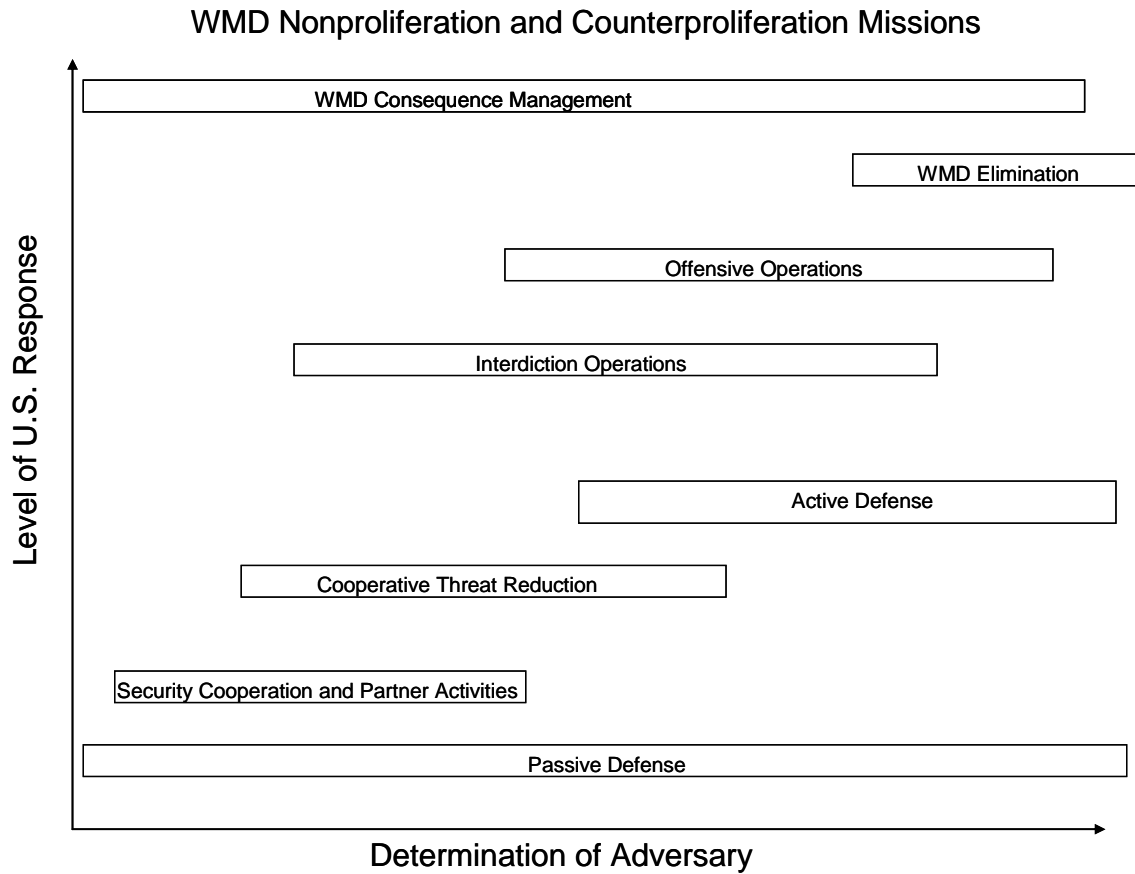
WMD Nonproliferation and Counterproliferation Missions

Level of U.S. Response

WMD Consequence Management

WMD Elimination

Offensive Operations

Interdiction Operations

Active Defense

Cooperative Threat Reduction

Security Cooperation and Partner Activities

Passive Defense

Determination of Adversary